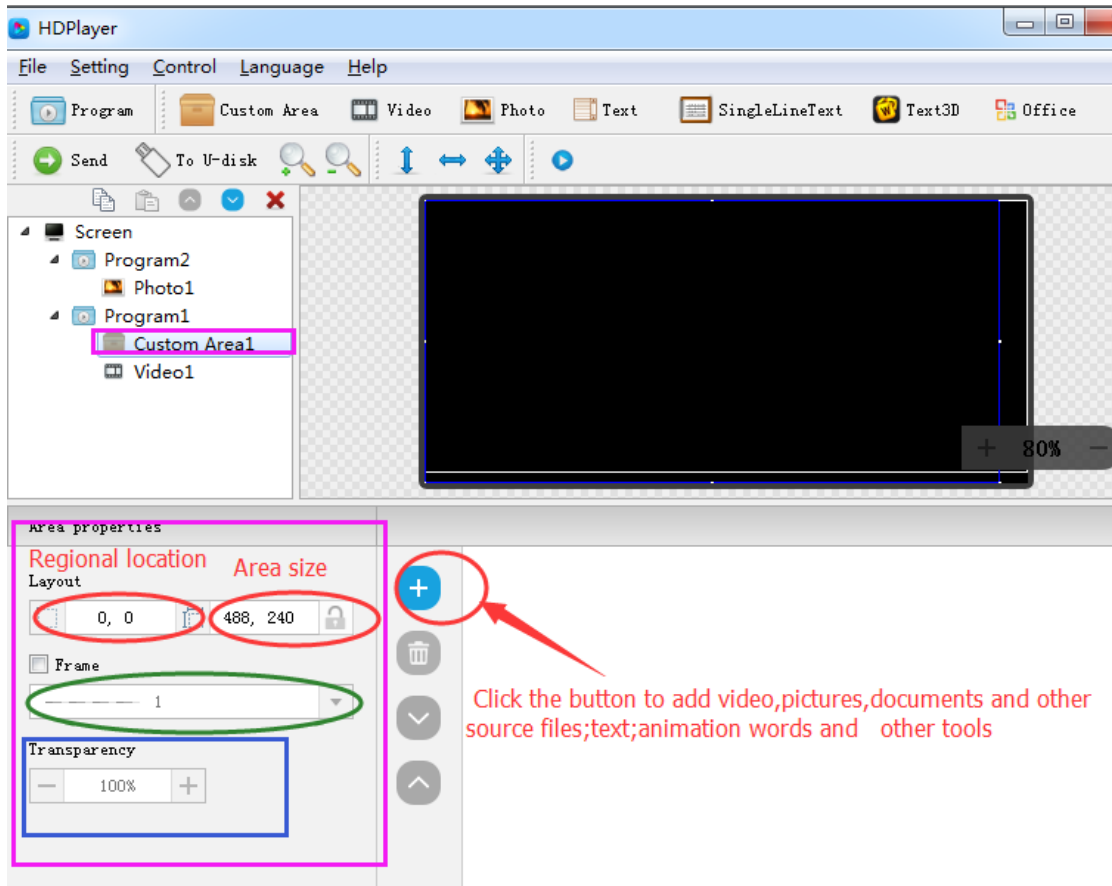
HDPlayer

File Setting Control Language Help

Program Custom Area Video Photo Text SingleLineText Text3D Office

Send To U-disk

Screen
Program2
Photo1
Program1
Custom Area1
Video1

80%

Area properties
Regional location
Area size
Layout
0, 0
488, 240
Frame
1
Transparency
100%

Click the button to add video,pictures,documents and other source files;text;animation words and other tools